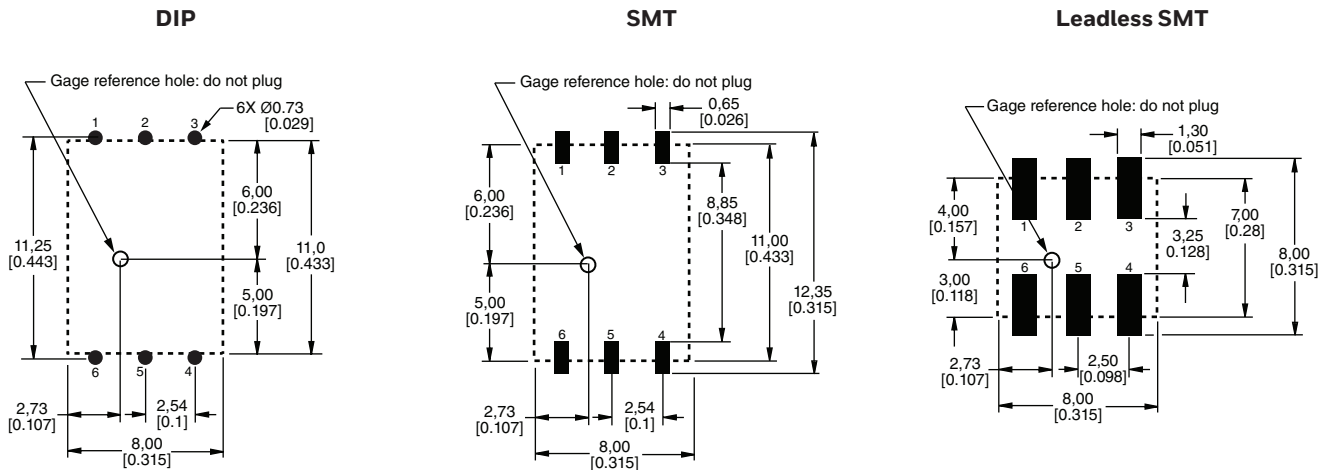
DIP

Gage reference hole: do not plug

6X Ø0.73 [0.029]

1 2 3

11,25 [0.443]

6,00 [0.236]

11,0 [0.433]

5,00 [0.197]

6 5 4

2,73 [0.107]

2,54 [0.1]

8,00 [0.315]

SMT

Gage reference hole: do not plug

0,65 [0.026]

1 2 3

6,00 [0.236]

8,85 [0.348]

11,00 [0.433]

12,35 [0.315]

5,00 [0.197]

6 5 4

2,73 [0.107]

2,54 [0.1]

8,00 [0.315]

Leadless SMT

Gage reference hole: do not plug

1,30 [0.051]

4,00 [0.157]

1 2 3

7,00 [0.28]

3,25 0.128]

8,00 [0.315]

3,00 [0.118]

6 5 4

2,73 [0.107]

2,50 [0.098]

8,00 [0.315]